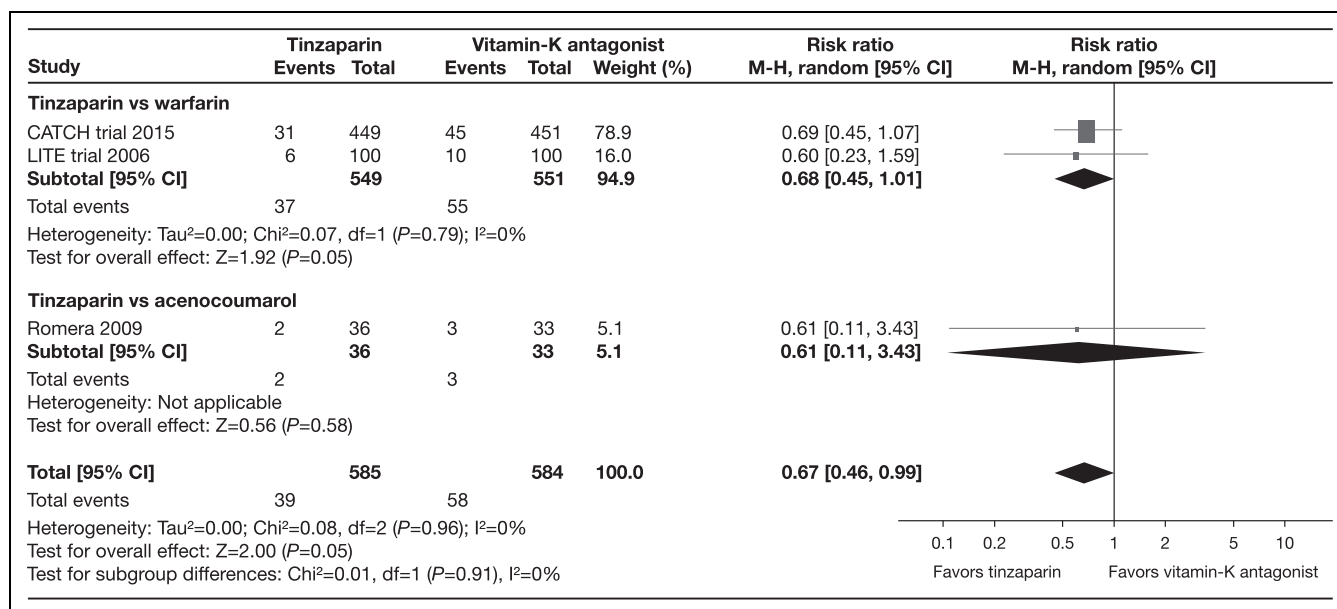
| Study | Tinzaparin Events | Tinzaparin Total | Vitamin-K antagonist Events | Vitamin-K antagonist Total | Weight (%) | Risk ratio M-H, random [95% CI] |
|---|---|---|---|---|---|---|
| **Tinzaparin vs warfarin** | | | | | | |
| CATCH trial 2015 | 31 | 449 | 45 | 451 | 78.9 | 0.69 [0.45, 1.07] |
| LITE trial 2006 | 6 | 100 | 10 | 100 | 16.0 | 0.60 [0.23, 1.59] |
| **Subtotal [95% CI]** | | **549** | | **551** | **94.9** | **0.68 [0.45, 1.01]** |
| Total events | 37 | | 55 | | | |

Heterogeneity: Tau²=0.00; Chi²=0.07, df=1 (P=0.79); I²=0%
Test for overall effect: Z=1.92 (P=0.05)

| Study | Tinzaparin Events | Tinzaparin Total | Vitamin-K antagonist Events | Vitamin-K antagonist Total | Weight (%) | Risk ratio M-H, random [95% CI] |
|---|---|---|---|---|---|---|
| **Tinzaparin vs acenocoumarol** | | | | | | |
| Romera 2009 | 2 | 36 | 3 | 33 | 5.1 | 0.61 [0.11, 3.43] |
| **Subtotal [95% CI]** | | **36** | | **33** | **5.1** | **0.61 [0.11, 3.43]** |
| Total events | 2 | | 3 | | | |

Heterogeneity: Not applicable
Test for overall effect: Z=0.56 (P=0.58)

| | | | | | | |
|---|---|---|---|---|---|---|
| **Total [95% CI]** | | **585** | | **584** | **100.0** | **0.67 [0.46, 0.99]** |
| Total events | 39 | | 58 | | | |

Heterogeneity: Tau²=0.00; Chi²=0.08, df=2 (P=0.96); I²=0%
Test for overall effect: Z=2.00 (P=0.05)
Test for subgroup differences: Chi²=0.01, df=1 (P=0.91), I²=0%

Risk ratio
M-H, random [95% CI]

0.1 0.2 0.5 1 2 5 10
Favors tinzaparin Favors vitamin-K antagonist